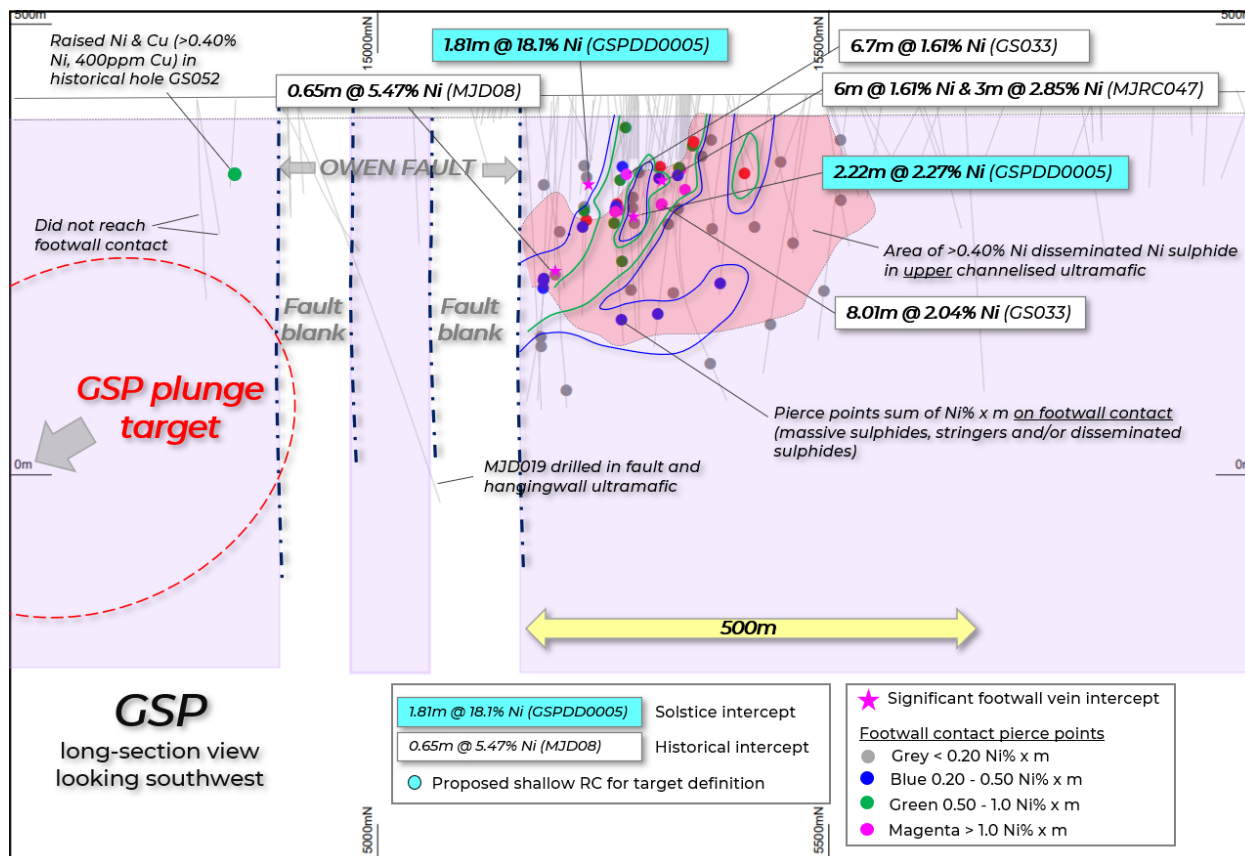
500m

500m

15000mN

15500mN

Raised Ni & Cu (>0.40% Ni, 400ppm Cu) in historical hole GS052

1.81m @ 18.1% Ni (GSPDD0005)

6.7m @ 1.61% Ni (GS033)

0.65m @ 5.47% Ni (MJD08)

6m @ 1.61% Ni & 3m @ 2.85% Ni (MJRC047)

OWEN FAULT

2.22m @ 2.27% Ni (GSPDD0005)

Did not reach footwall contact

Area of >0.40% Ni disseminated Ni sulphide in upper channelised ultramafic

Fault blank

Fault blank

8.01m @ 2.04% Ni (GS033)

GSP plunge target

Pierce points sum of Ni% x m on footwall contact (massive sulphides, stringers and/or disseminated sulphides)

0m

0m

MJD019 drilled in fault and hangingwall ultramafic

500m

GSP
long-section view looking southwest

1.81m @ 18.1% Ni (GSPDD0005) Solstice intercept
0.65m @ 5.47% Ni (MJD08) Historical intercept
Proposed shallow RC for target definition

Significant footwall vein intercept
Footwall contact pierce points
Grey < 0.20 Ni% x m
Blue 0.20 - 0.50 Ni% x m
Green 0.50 - 1.0 Ni% x m
Magenta > 1.0 Ni% x m

5000mN

5500mN